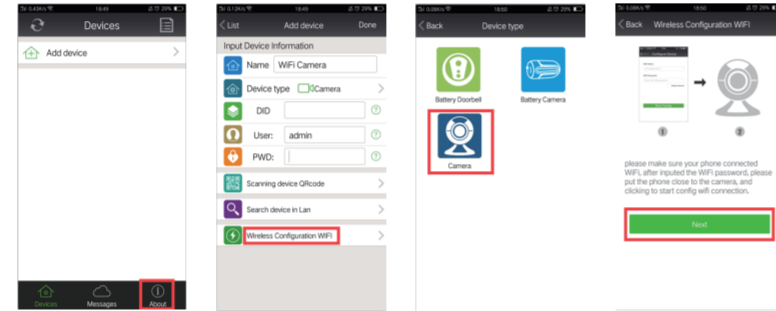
0.43K/s 18:49 29%

Devices

Add device

Devices Messages About

0.12K/s 18:49 29%

List Add device Done

Input Device Information

Name WiFi Camera

Device type Camera

DID

User: admin

PWD:

Scanning device QRcode

Search device in Lan

Wireless Configuration WIFI

0.08K/s 18:50 29%

Back Device type

Battery Doorbell

Battery Camera

Camera

0.00K/s 18:50 29%

Back Wireless Configuration WIFI

1 2

please make sure your phone connected WiFi, after inputed the WiFi password, please put the phone close to the camera, and clicking to start config wifi connection.

Next